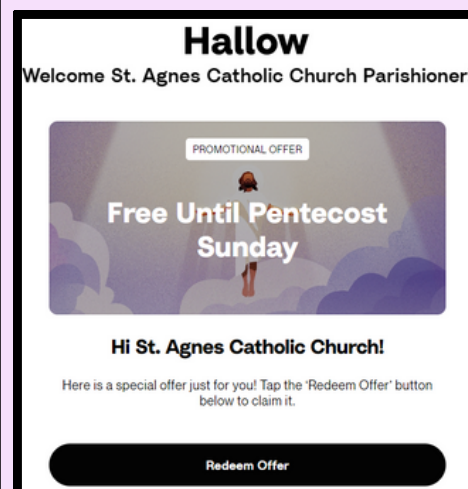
Hallow

Welcome St. Agnes Catholic Church Parishioner

PROMOTIONAL OFFER

Free Until Pentecost Sunday

Hi St. Agnes Catholic Church!

Here is a special offer just for you! Tap the 'Redeem Offer' button below to claim it.

Redeem Offer